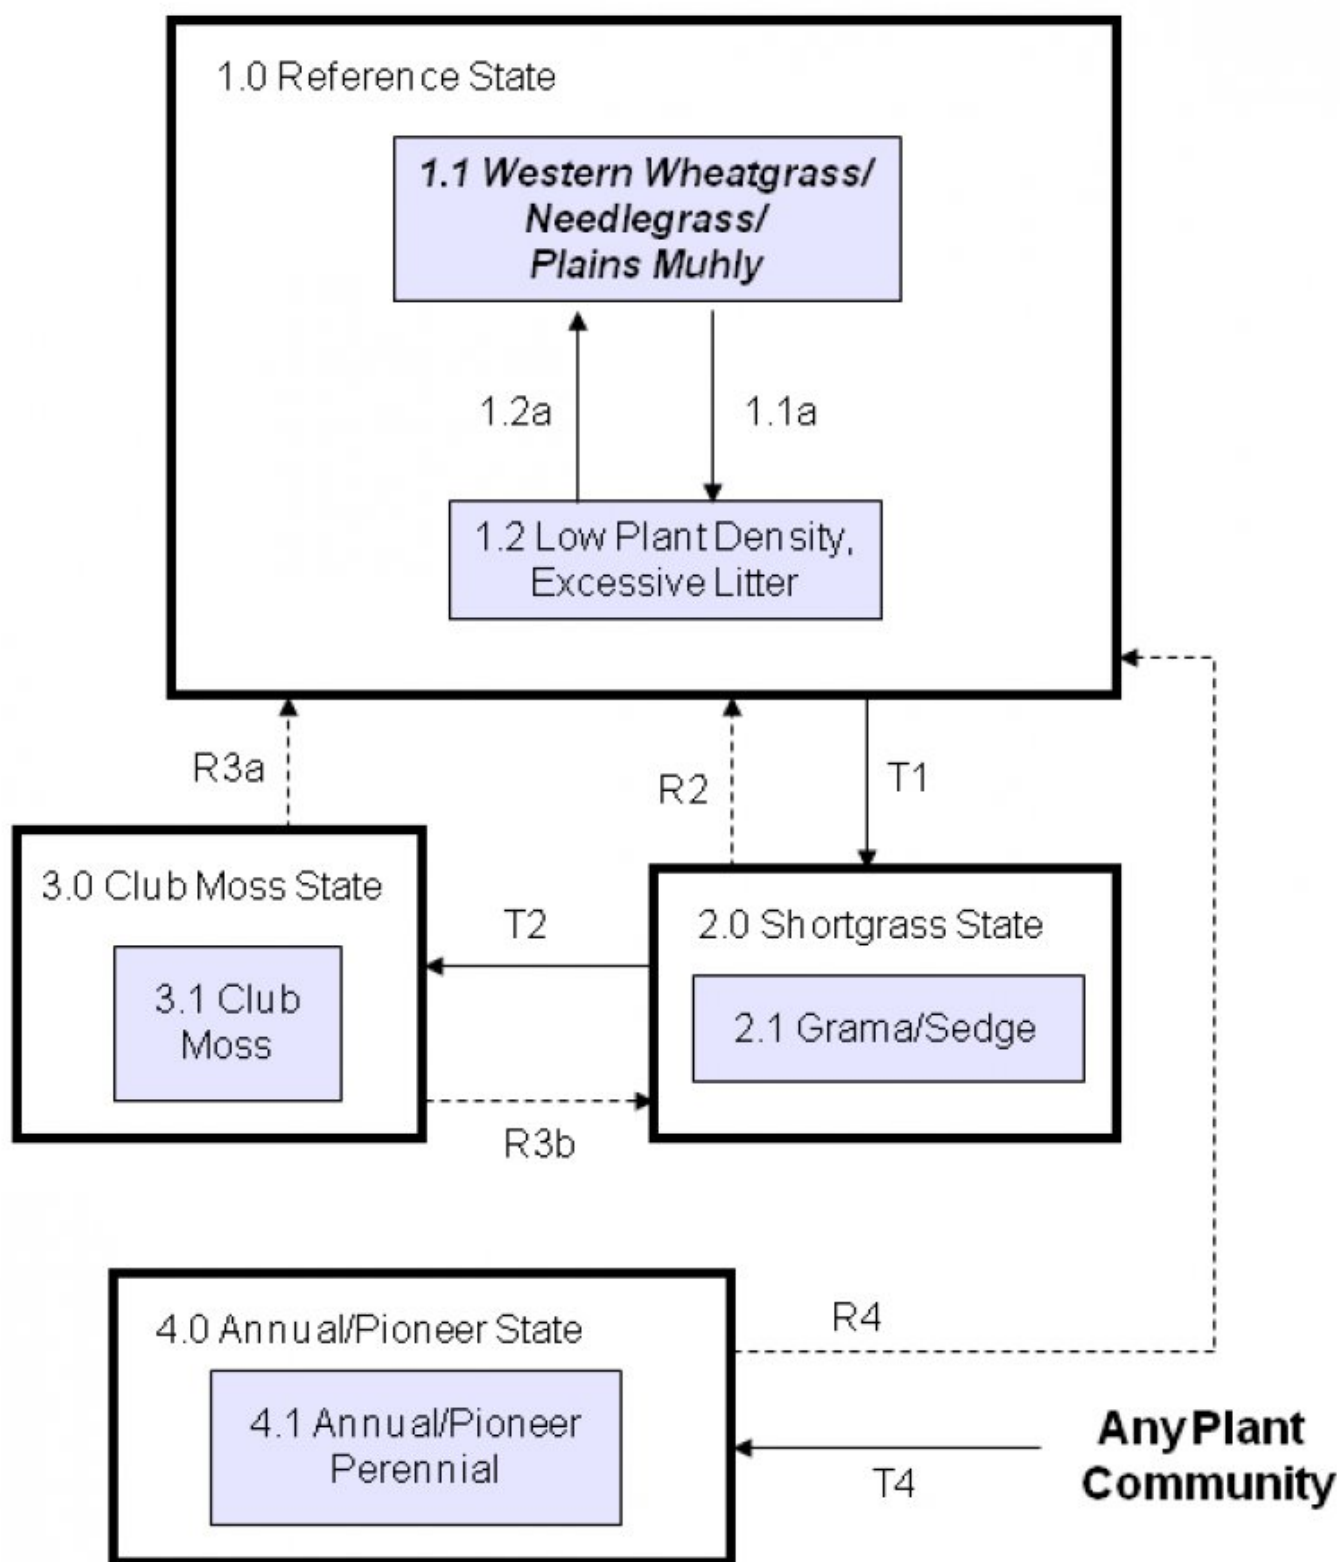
1.0 Reference State

1.1 Western Wheatgrass/ Needlegrass/ Plains Muhly

1.2a

1.1a

1.2 Low Plant Density, Excessive Litter

R3a

R2

T1

3.0 Club Moss State

3.1 Club Moss

T2

2.0 Shortgrass State

2.1 Grama/Sedge

R3b

4.0 Annual/Pioneer State

4.1 Annual/Pioneer Perennial

R4

T4

Any Plant Community